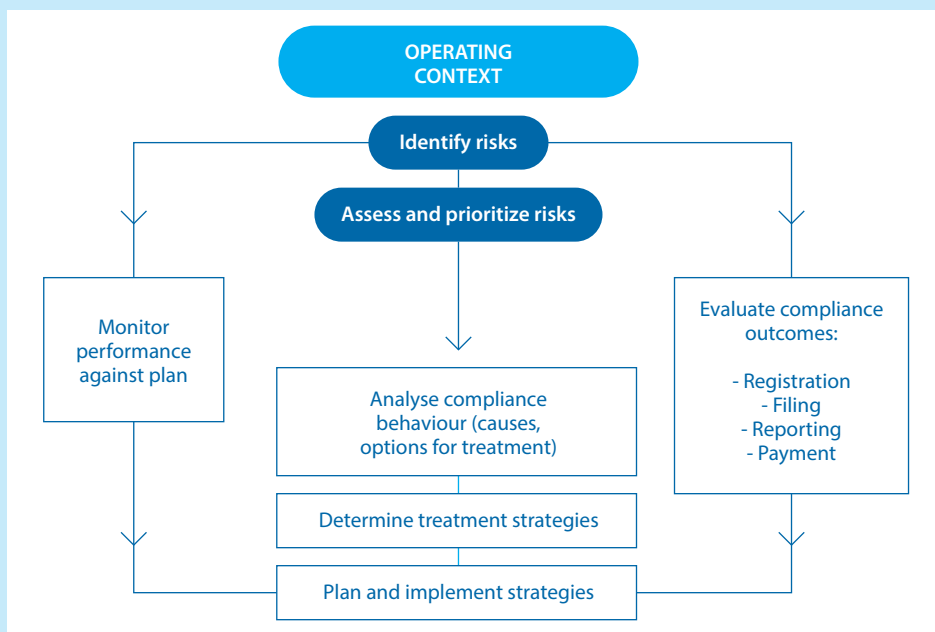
OPERATING CONTEXT

Identify risks

Assess and prioritize risks

Monitor performance against plan

Analyse compliance behaviour (causes, options for treatment)

Evaluate compliance outcomes:

- Registration
- Filing
- Reporting
- Payment

Determine treatment strategies

Plan and implement strategies